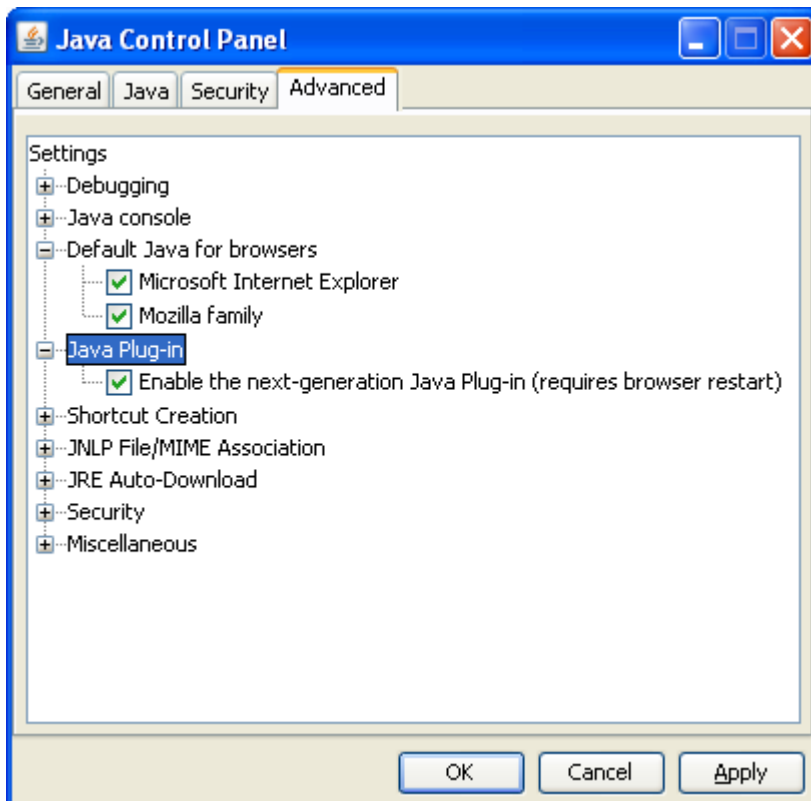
Java Control Panel

General | Java | Security | Advanced

Settings
Debugging
Java console
Default Java for browsers
Microsoft Internet Explorer
Mozilla family
Java Plug-in
Enable the next-generation Java Plug-in (requires browser restart)
Shortcut Creation
JNLP File/MIME Association
JRE Auto-Download
Security
Miscellaneous

OK | Cancel | Apply